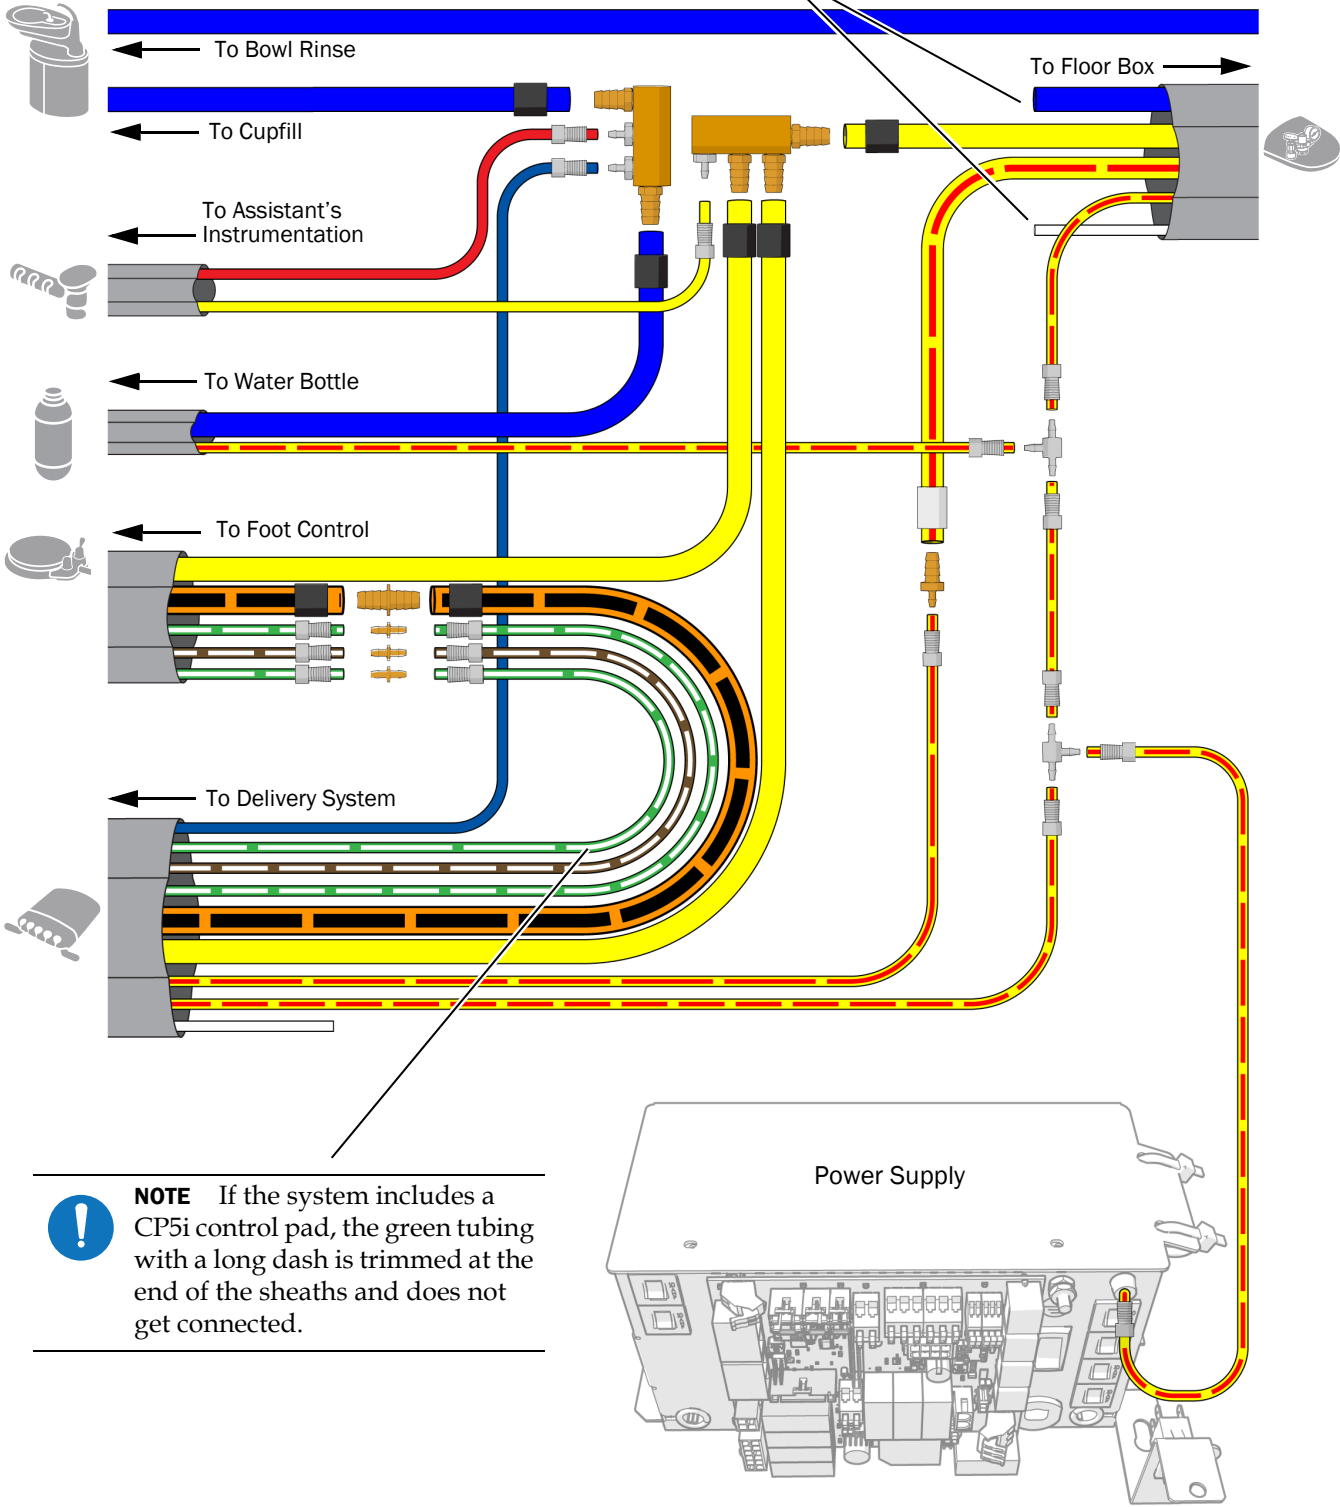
To Bowl Rinse

To Floor Box

To Cupfill

To Assistant's Instrumentation

To Water Bottle

To Foot Control

To Delivery System

Power Supply

NOTE If the system includes a CP5i control pad, the green tubing with a long dash is trimmed at the end of the sheaths and does not get connected.